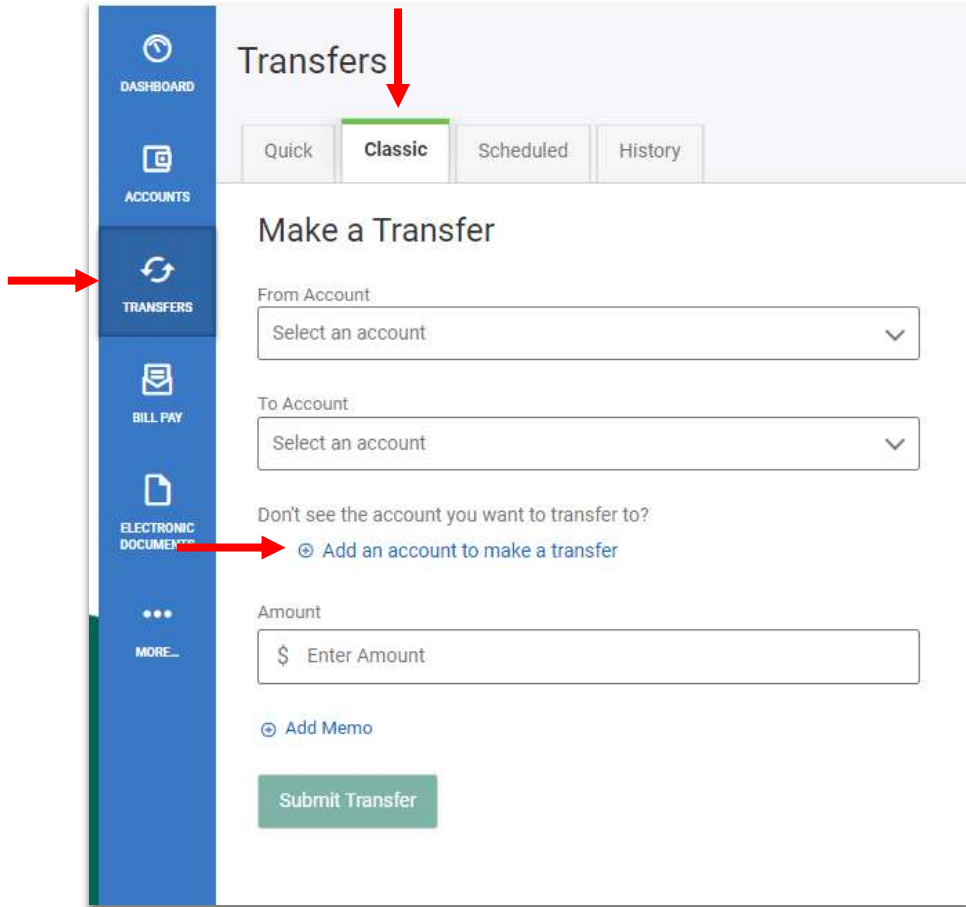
DASHBOARD

ACCOUNTS

TRANSFERS

BILL PAY

ELECTRONIC DOCUMENTS

•••
MORE...

Transfers

Quick | Classic | Scheduled | History

Make a Transfer

From Account
Select an account

To Account
Select an account

Don't see the account you want to transfer to?
⊕ Add an account to make a transfer

Amount
$ Enter Amount

⊕ Add Memo

Submit Transfer